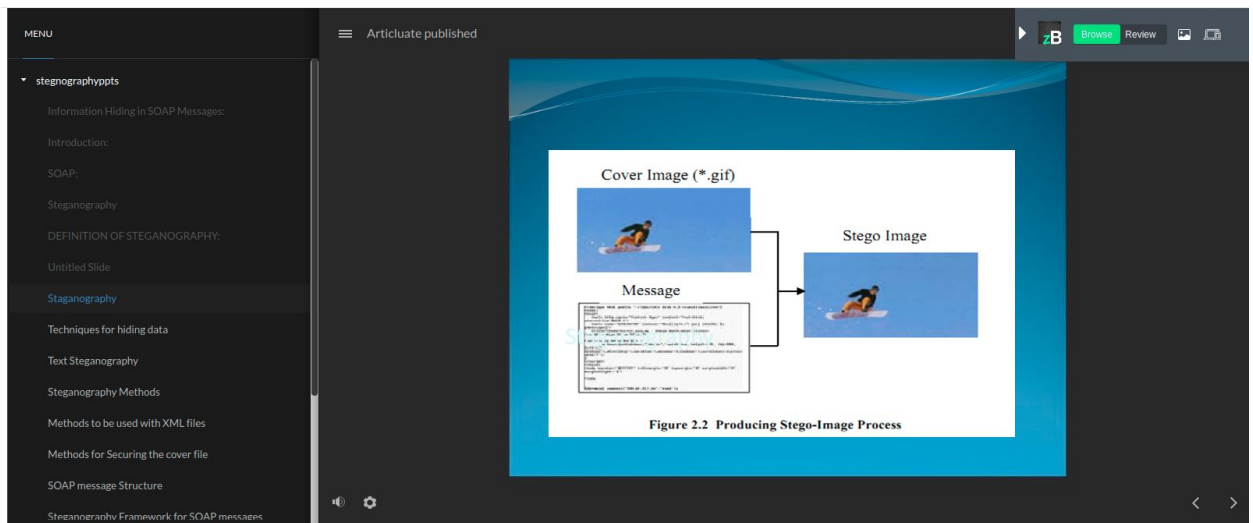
MENU

stegnographyppts

Information Hiding in SOAP Messages:

Introduction:

SOAP:

Steganography

DEFINITION OF STEGANOGRAPHY:

Untitled Slide

Staganography

Techniques for hiding data

Text Steganography

Steganography Methods

Methods to be used with XML files

Methods for Securing the cover file

SOAP message Structure

Steganography Framework for SOAP messages

Articulate published

zB Browse Review

Cover Image (*.gif)

Stego Image

Message

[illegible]

Figure 2.2 Producing Stego-Image Process